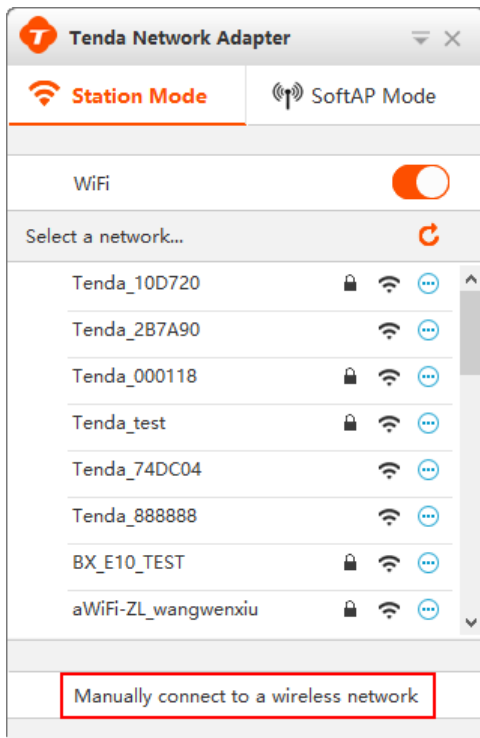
Tenda Network Adapter

Station Mode

SoftAP Mode

WiFi

Select a network...

Tenda_10D720

Tenda_2B7A90

Tenda_000118

Tenda_test

Tenda_74DC04

Tenda_888888

BX_E10_TEST

aWiFi-ZL_wangwenxiu

Manually connect to a wireless network